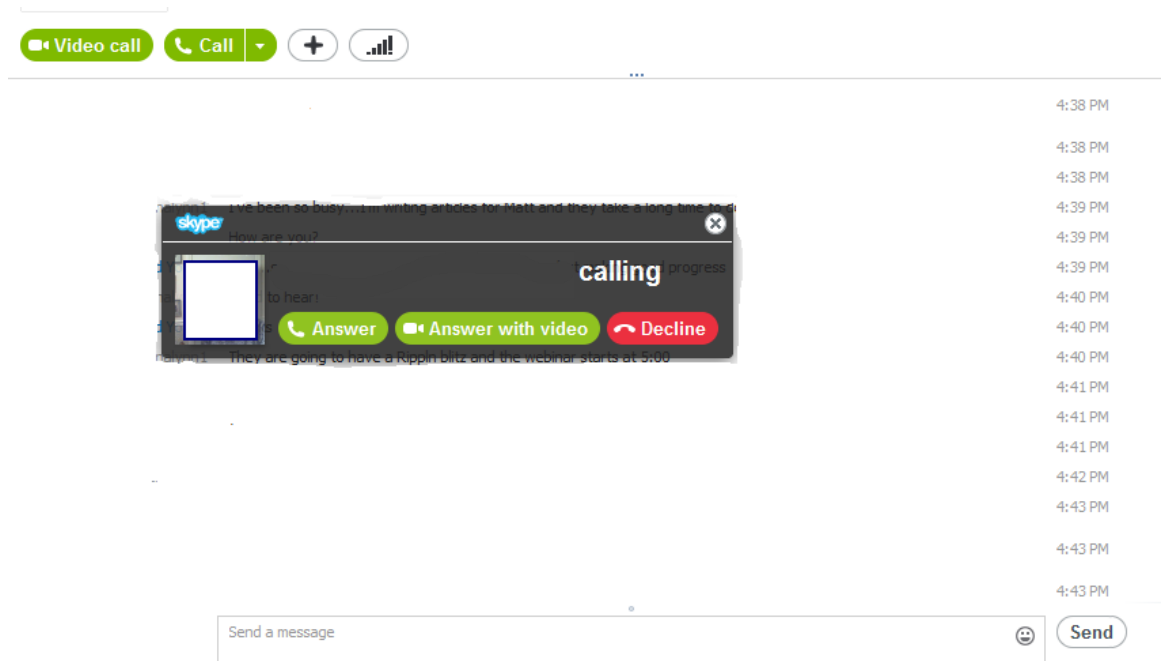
Video call
Call
...
4:38 PM
4:38 PM
4:38 PM
4:39 PM
4:39 PM
4:39 PM
4:40 PM
4:40 PM
4:40 PM
4:41 PM
4:41 PM
4:41 PM
4:42 PM
4:43 PM
4:43 PM
4:43 PM
I've been so busy...I'm writing articles for Matt and they take a long time to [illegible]
How are you?
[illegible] progress
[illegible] to hear!
They are going to have a Rippin blitz and the webinar starts at 5:00
skype
calling
Answer
Answer with video
Decline
Send a message
Send